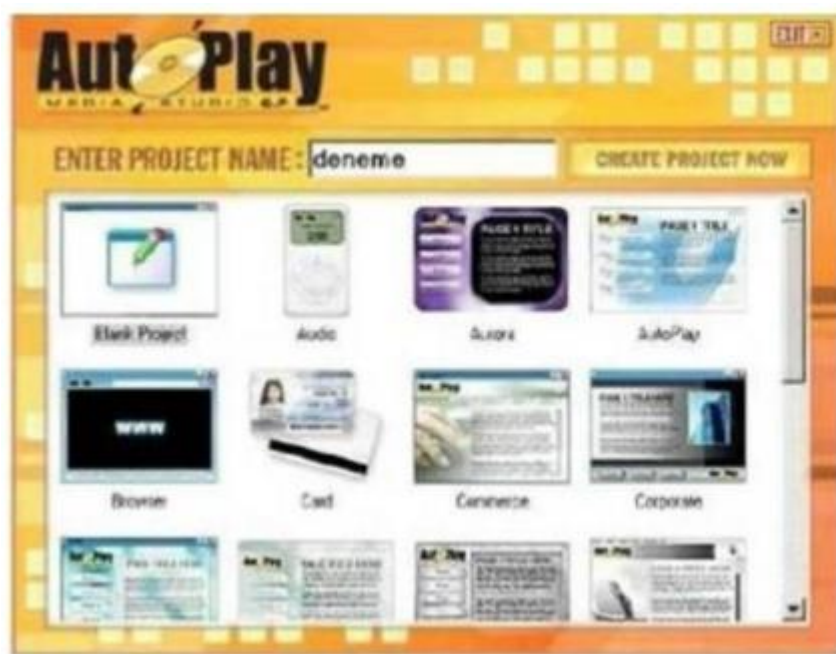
AutoPlay
MEDIA STUDIO 6.0

EXIT

ENTER PROJECT NAME : deneme

CREATE PROJECT NOW

Blank Project

Audio

Aurora

PAGE TITLE

AutoPlay

PAGE TITLE

Browser

www

Card

Commerce

Corporate

PAGE TITLE

PAGE TITLE

AutoPlay

AutoPlay

AutoPlay